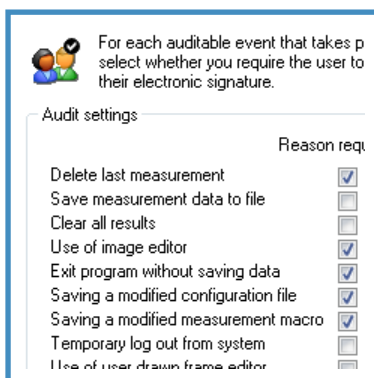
For each auditable event that takes p select whether you require the user to their electronic signature.

Audit settings

Reason requ

Delete last measurement
Save measurement data to file
Clear all results
Use of image editor
Exit program without saving data
Saving a modified configuration file
Saving a modified measurement macro
Temporary log out from system
Use of user drawn frame editor